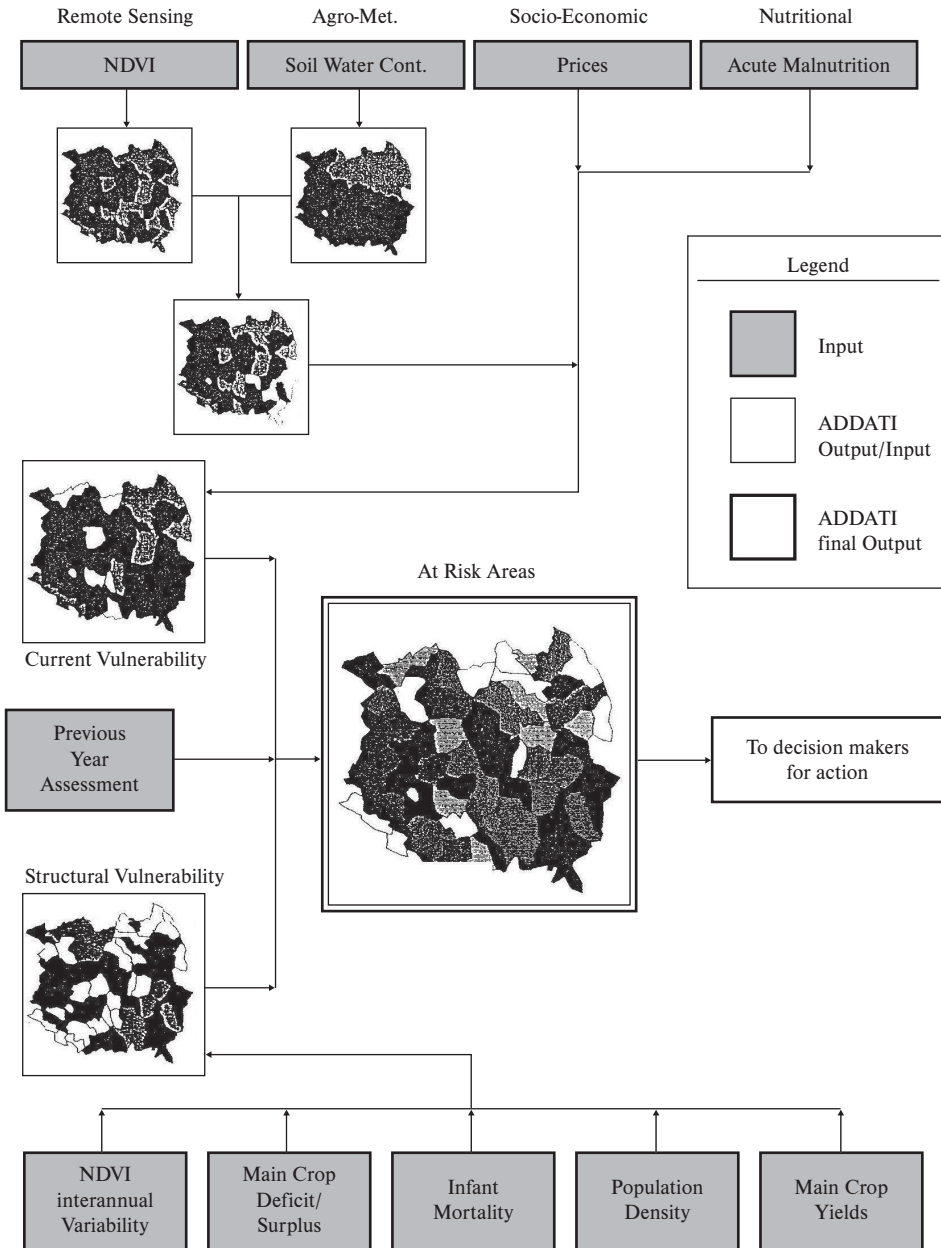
Remote Sensing

Agro-Met.

Socio-Economic

Nutritional

NDVI

Soil Water Cont.

Prices

Acute Malnutrition

Legend

Input

ADDATI Output/Input

ADDATI final Output

Current Vulnerability

At Risk Areas

Previous Year Assessment

To decision makers for action

Structural Vulnerability

NDVI interannual Variability

Main Crop Deficit/ Surplus

Infant Mortality

Population Density

Main Crop Yields